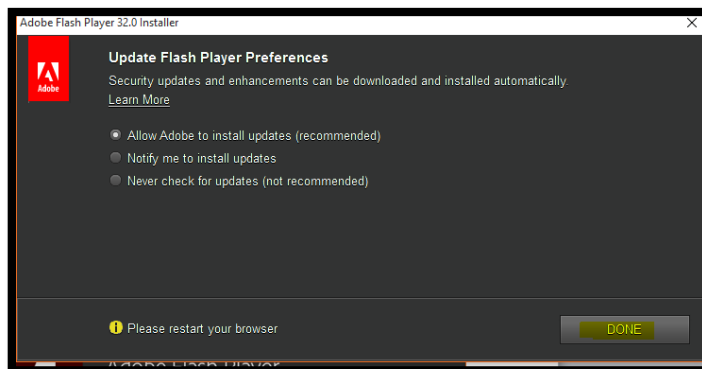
Adobe Flash Player 32.0 Installer

×

Adobe

Update Flash Player Preferences

Security updates and enhancements can be downloaded and installed automatically.

Learn More

Allow Adobe to install updates (recommended)

Notify me to install updates

Never check for updates (not recommended)

Please restart your browser

DONE

Adobe Flash Player